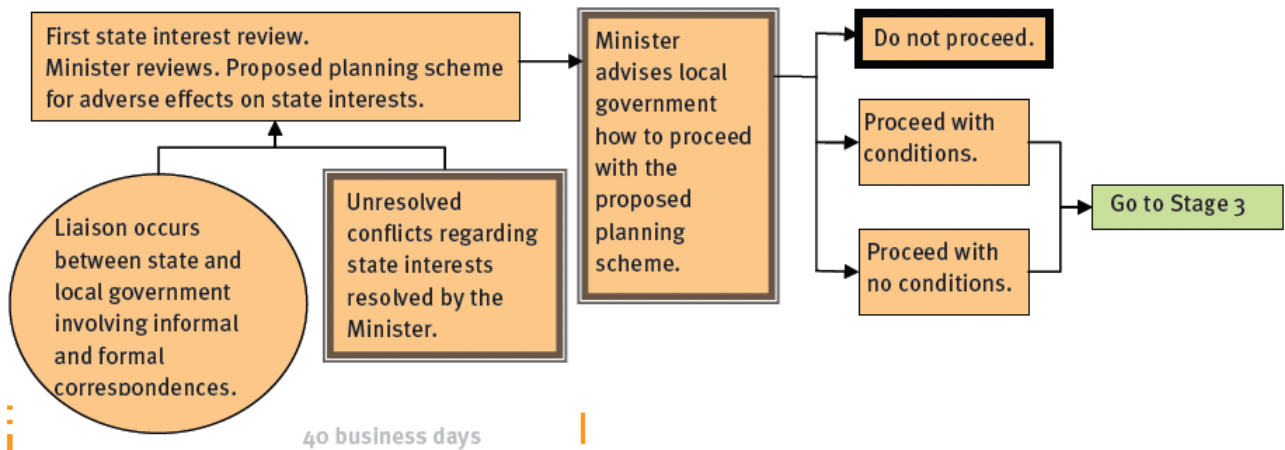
First state interest review.
Minister reviews. Proposed planning scheme for adverse effects on state interests.

Minister advises local government how to proceed with the proposed planning scheme.

Do not proceed.

Proceed with conditions.

Proceed with no conditions.

Go to Stage 3

Liaison occurs between state and local government involving informal and formal correspondences.

Unresolved conflicts regarding state interests resolved by the Minister.

40 business days